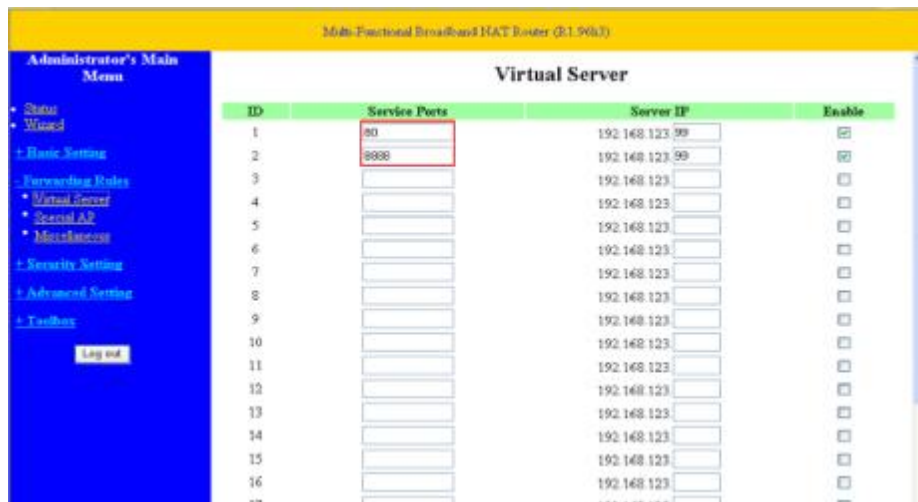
Multi-Functional Broadband NAT Router (R1.96h3)

Administrator's Main Menu

• Status
• Wizard

+ Basic Setting

- Forwarding Rules
• Virtual Server
• Special AP
• Miscellaneous

+ Security Setting

+ Advanced Setting

+ Toolbox

Log out

Virtual Server

| ID | Service Ports | Server IP | Enable |
|---|---|---|---|
| 1 | 80 | 192.168.123. 99 | ☑ |
| 2 | 8888 | 192.168.123. 99 | ☑ |
| 3 | | 192.168.123. | ☐ |
| 4 | | 192.168.123. | ☐ |
| 5 | | 192.168.123. | ☐ |
| 6 | | 192.168.123. | ☐ |
| 7 | | 192.168.123. | ☐ |
| 8 | | 192.168.123. | ☐ |
| 9 | | 192.168.123. | ☐ |
| 10 | | 192.168.123. | ☐ |
| 11 | | 192.168.123. | ☐ |
| 12 | | 192.168.123. | ☐ |
| 13 | | 192.168.123. | ☐ |
| 14 | | 192.168.123. | ☐ |
| 15 | | 192.168.123. | ☐ |
| 16 | | 192.168.123. | ☐ |